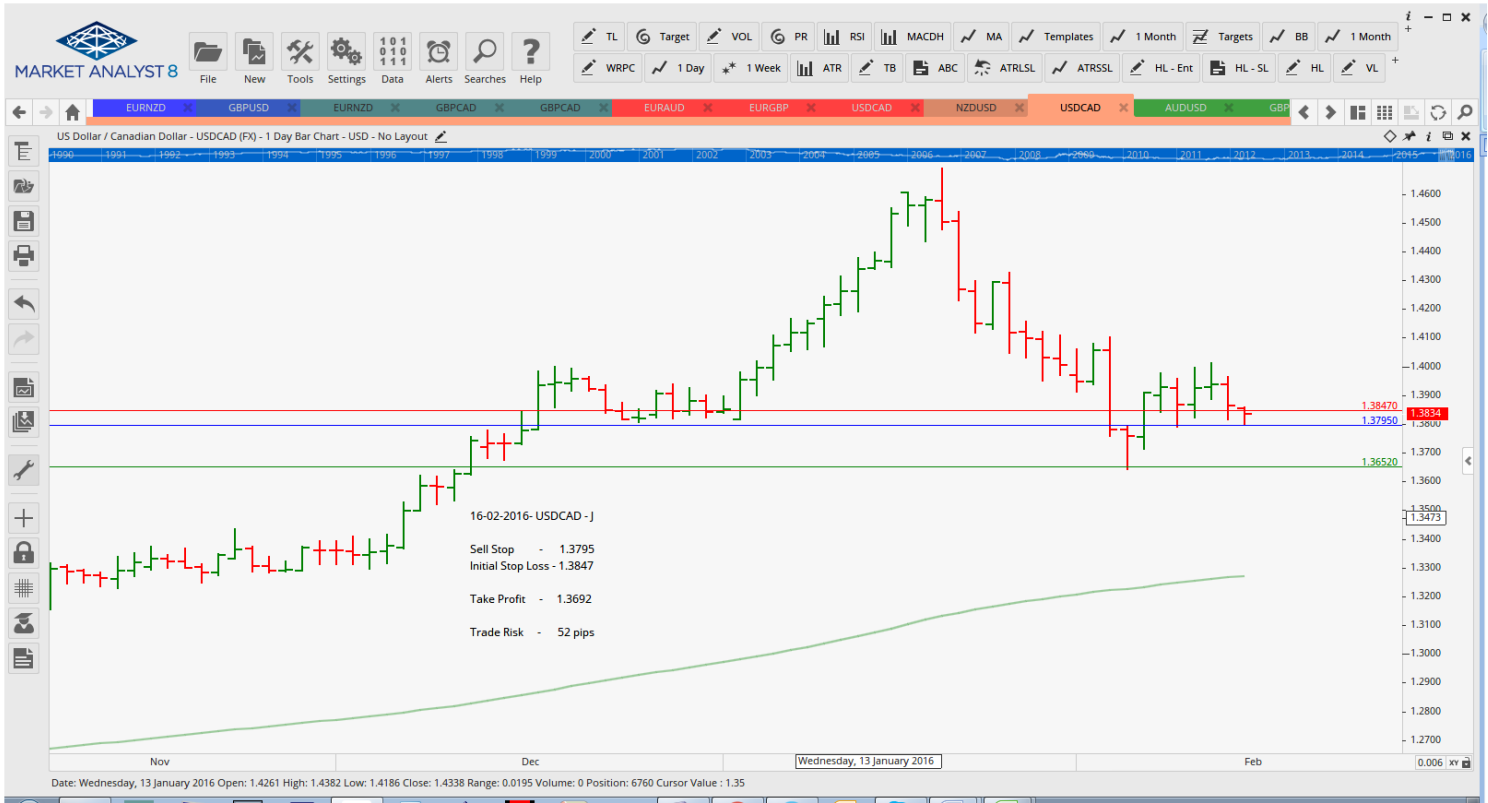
MARKET ANALYST 8

File New Tools Settings Data Alerts Searches Help

TL Target VOL PR RSI MACDH MA Templates 1 Month Targets BB 1 Month

WRPC 1 Day 1 Week ATR TB ABC ATRLSL ATRSSL HL - Ent HL - SL HL VL

EURNZD GBPUSD EURNZD GBPCAD GBPCAD EURAUD EURGBP USDCAD NZDUSD USDCAD AUDUSD GBP

US Dollar / Canadian Dollar - USDCAD (FX) - 1 Day Bar Chart - USD - No Layout

1990 1991 1992 1993 1994 1995 1996 1997 1998 1999 2000 2001 2002 2003 2004 2005 2006 2007 2008 2009 2010 2011 2012 2013 2014 2015 2016

1.4600
1.4500
1.4400
1.4300
1.4200
1.4100
1.4000
1.3900
1.38470
1.3834
1.37950
1.3800
1.3700
1.36520
1.3600
1.3500
1.3473
1.3400
1.3300
1.3200
1.3100
1.3000
1.2900
1.2800
1.2700

16-02-2016- USDCAD - J

Sell Stop - 1.3795
Initial Stop Loss - 1.3847

Take Profit - 1.3692

Trade Risk - 52 pips

Nov Dec Wednesday, 13 January 2016 Feb

0.006 XY

Date: Wednesday, 13 January 2016 Open: 1.4261 High: 1.4382 Low: 1.4186 Close: 1.4338 Range: 0.0195 Volume: 0 Position: 6760 Cursor Value : 1.35